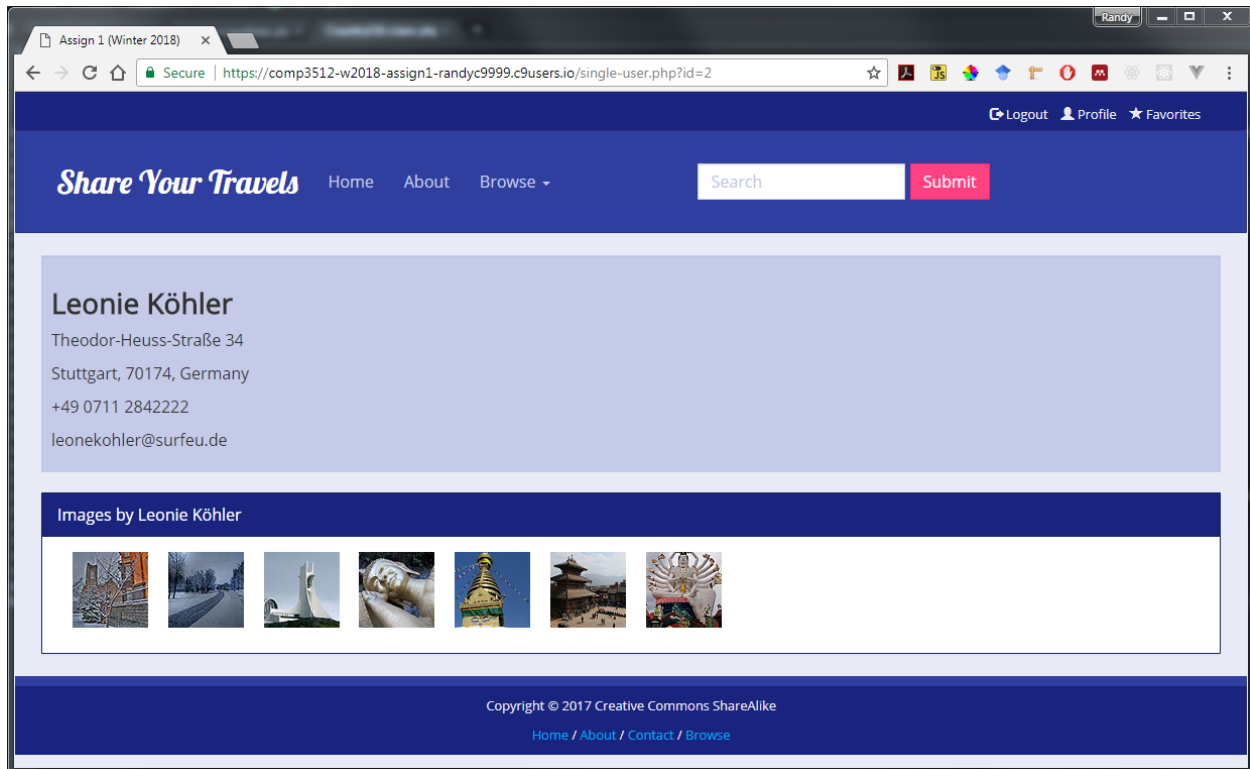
Assign 1 (Winter 2018) ×

Randy

Secure | https://comp3512-w2018-assign1-randyc9999.c9users.io/single-user.php?id=2

Logout Profile Favorites

Share Your Travels Home About Browse

Search Submit

Leonie Köhler

Theodor-Heuss-Straße 34

Stuttgart, 70174, Germany

+49 0711 2842222

leonekohler@surfeu.de

Images by Leonie Köhler

Copyright © 2017 Creative Commons ShareAlike

Home / About / Contact / Browse